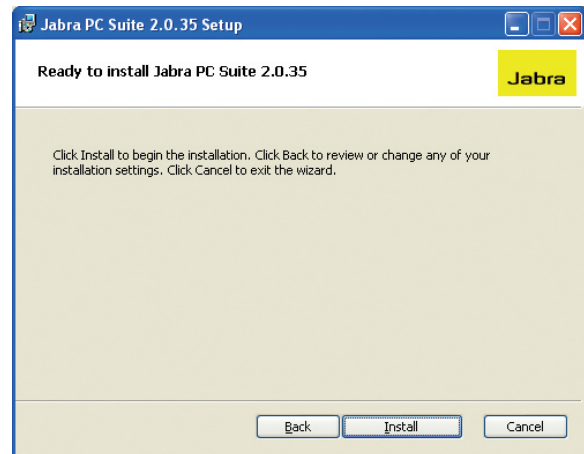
Jabra PC Suite 2.0.35 Setup

Ready to install Jabra PC Suite 2.0.35

Jabra

Click Install to begin the installation. Click Back to review or change any of your installation settings. Click Cancel to exit the wizard.

Back

Install

Cancel